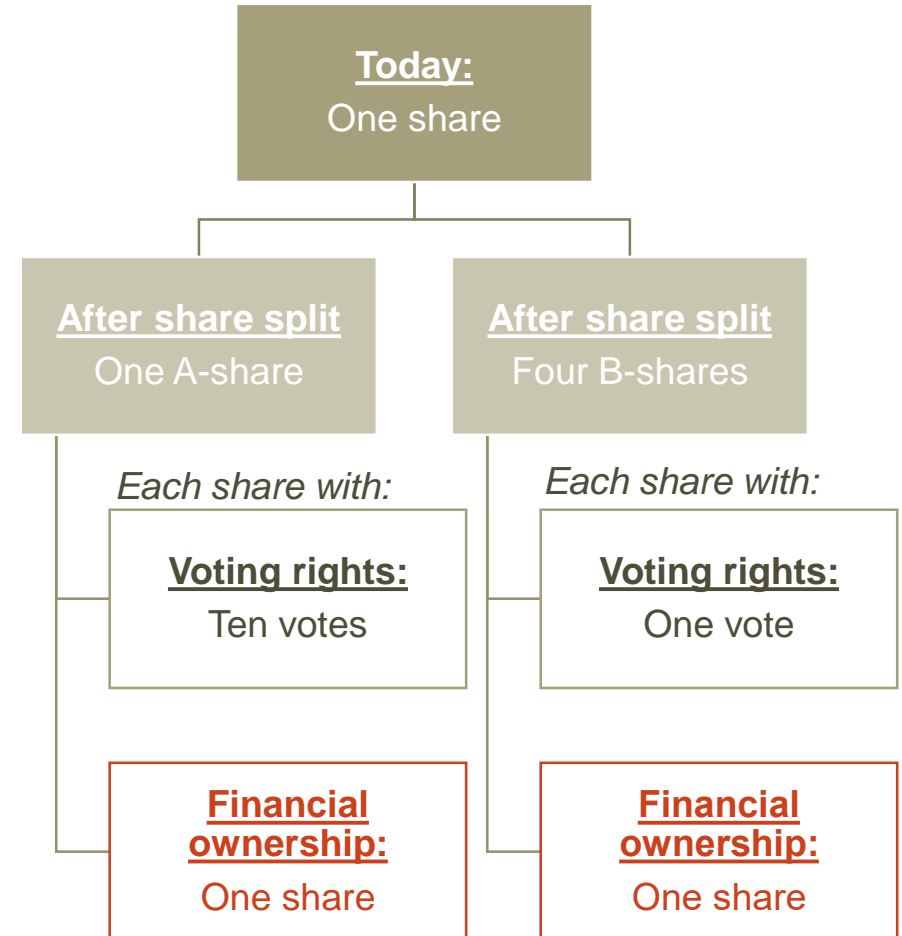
Today:
One share

After share split
One A-share

Each share with:

Voting rights:
Ten votes

Financial ownership:
One share

After share split
Four B-shares

Each share with:

Voting rights:
One vote

Financial ownership:
One share